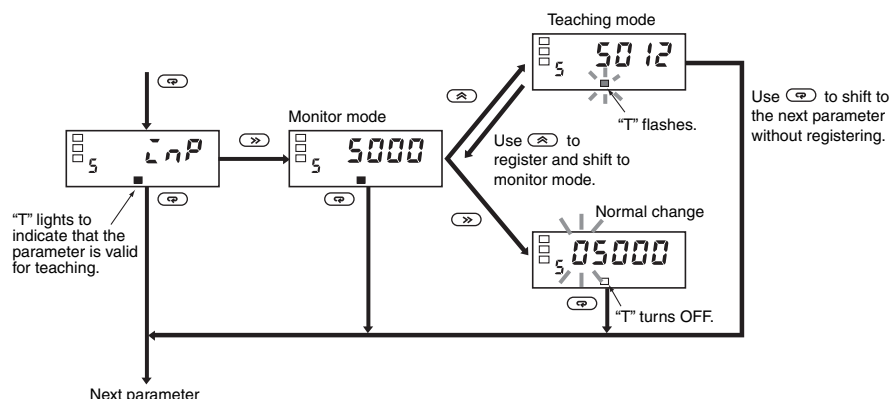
Teaching mode

5 5012

Use ⊕ to shift to the next parameter without registering.

Monitor mode

5 inP

5 5000

Use ⊗ to register and shift to monitor mode.

"T" flashes.

"T" lights to indicate that the parameter is valid for teaching.

Normal change

5 05000

"T" turns OFF.

Next parameter